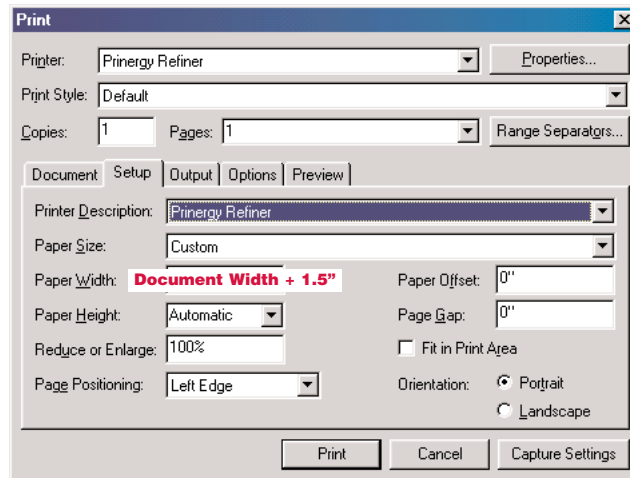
Print

Printer: Prinergy Refiner

Properties...

Print Style: Default

Copies: 1

Pages: 1

Range Separators...

Document | Setup | Output | Options | Preview

Printer Description: Prinergy Refiner

Paper Size: Custom

Paper Width: Document Width + 1.5"

Paper Offset: 0"

Paper Height: Automatic

Page Gap: 0"

Reduce or Enlarge: 100%

Fit in Print Area

Page Positioning: Left Edge

Orientation: Portrait

Landscape

Print

Cancel

Capture Settings